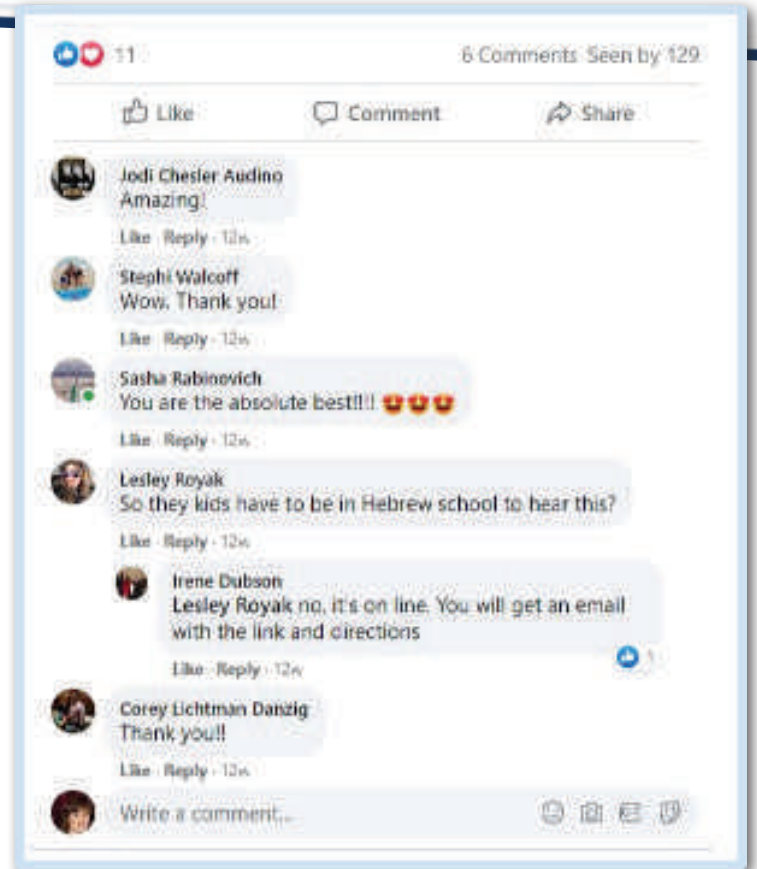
11

6 Comments Seen by 129

Like

Comment

Share

Jodi Chesler Audino
Amazing!

Like · Reply · 12w

Stephi Walcoff
Wow. Thank you!

Like · Reply · 12w

Sasha Rabinovich
You are the absolute best!!!! 😍😍😍

Like · Reply · 12w

Lesley Royak
So they kids have to be in Hebrew school to hear this?

Like · Reply · 12w

Irene Dubson
Lesley Royak no, it's on line. You will get an email with the link and directions

1

Like · Reply · 12w

Corey Lichtman Danzig
Thank you!!

Like · Reply · 12w

Write a comment...